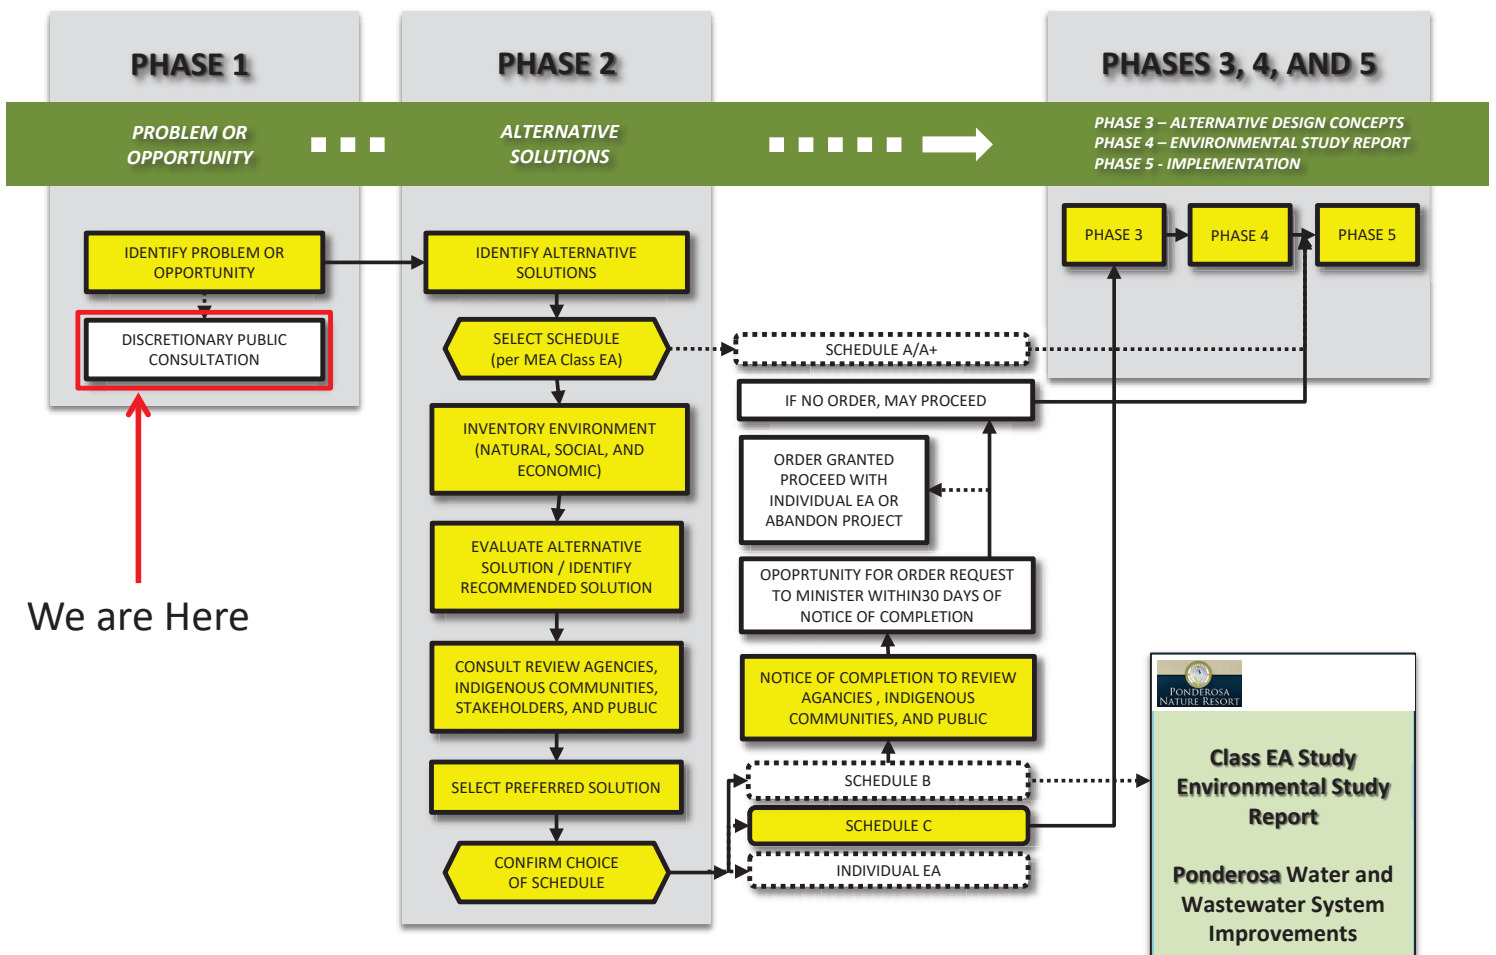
PHASE 1

PHASE 2

PHASES 3, 4, AND 5

PROBLEM OR OPPORTUNITY

ALTERNATIVE SOLUTIONS

PHASE 3 – ALTERNATIVE DESIGN CONCEPTS
PHASE 4 – ENVIRONMENTAL STUDY REPORT
PHASE 5 - IMPLEMENTATION

IDENTIFY PROBLEM OR OPPORTUNITY

DISCRETIONARY PUBLIC CONSULTATION

We are Here

IDENTIFY ALTERNATIVE SOLUTIONS

SELECT SCHEDULE (per MEA Class EA)

INVENTORY ENVIRONMENT (NATURAL, SOCIAL, AND ECONOMIC)

EVALUATE ALTERNATIVE SOLUTION / IDENTIFY RECOMMENDED SOLUTION

CONSULT REVIEW AGENCIES, INDIGENOUS COMMUNITIES, STAKEHOLDERS, AND PUBLIC

SELECT PREFERRED SOLUTION

CONFIRM CHOICE OF SCHEDULE

PHASE 3

PHASE 4

PHASE 5

SCHEDULE A/A+

IF NO ORDER, MAY PROCEED

ORDER GRANTED PROCEED WITH INDIVIDUAL EA OR ABANDON PROJECT

OPOPRTUNITY FOR ORDER REQUEST TO MINISTER WITHIN30 DAYS OF NOTICE OF COMPLETION

NOTICE OF COMPLETION TO REVIEW AGANCIES , INDIGENOUS COMMUNITIES, AND PUBLIC

SCHEDULE B

SCHEDULE C

INDIVIDUAL EA

PONDEROSA NATURE RESORT

Class EA Study Environmental Study Report

Ponderosa Water and Wastewater System Improvements